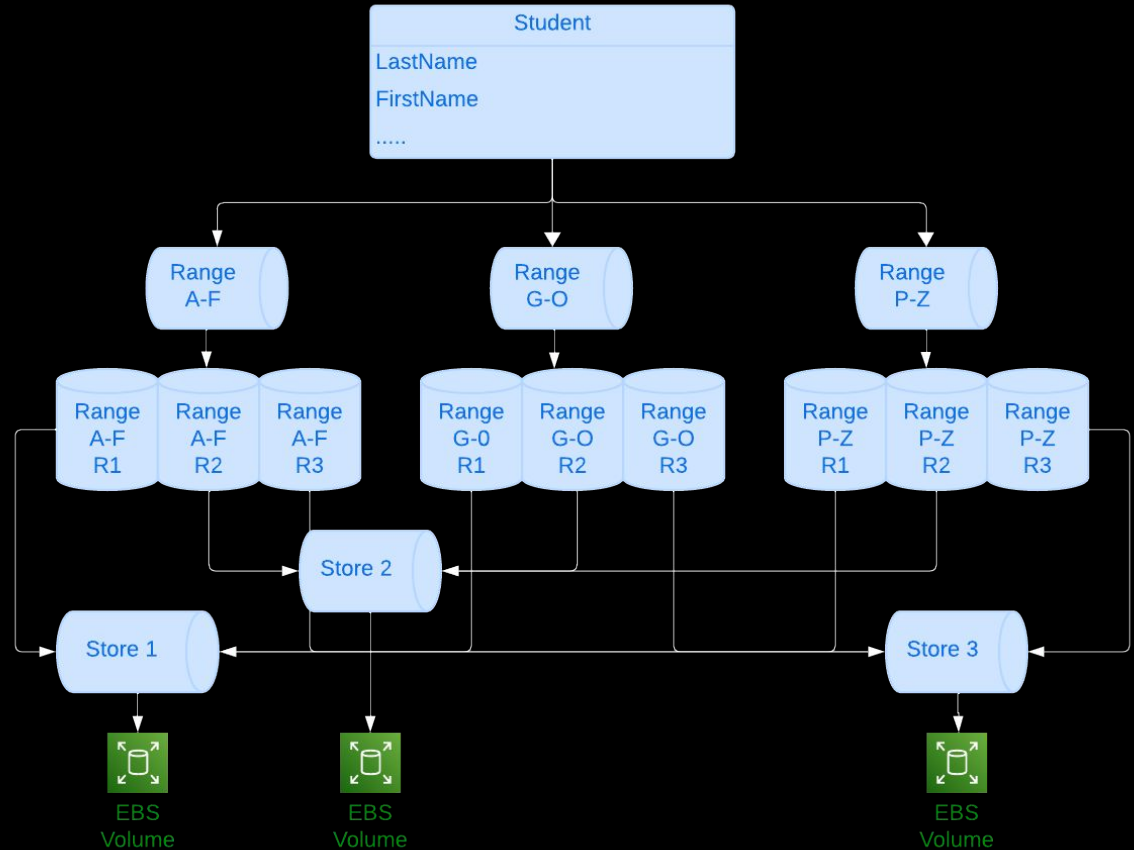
Student
LastName
FirstName
.....

Range A-F

Range G-O

Range P-Z

Range A-F R1

Range A-F R2

Range A-F R3

Range G-0 R1

Range G-O R2

Range G-O R3

Range P-Z R1

Range P-Z R2

Range P-Z R3

Store 2

Store 1

Store 3

EBS Volume

EBS Volume

EBS Volume